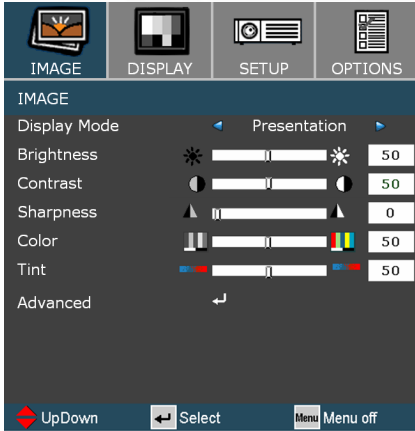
IMAGE DISPLAY SETUP OPTIONS

IMAGE

| | | |
|---|---|---|
| Display Mode | Presentation | |
| Brightness | | 50 |
| Contrast | | 50 |
| Sharpness | | 0 |
| Color | | 50 |
| Tint | | 50 |
| Advanced | | |

UpDown Select Menu Menu off